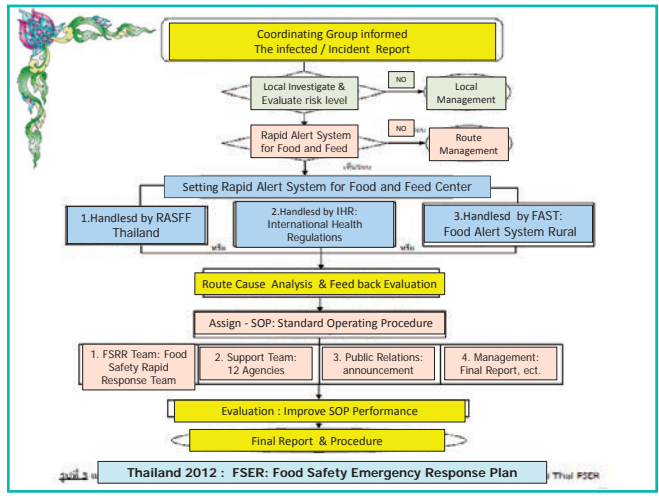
Coordinating Group informed
The infected / Incident Report

Local Investigate & Evaluate risk level

NO

Local Management

Rapid Alert System for Food and Feed

NO

Route Management

Setting Rapid Alert System for Food and Feed Center

1.Handlesd by RASFF Thailand

2.Handlesd by IHR: International Health Regulations

3.Handlesd by FAST: Food Alert System Rural

Route Cause Analysis & Feed back Evaluation

Assign - SOP: Standard Operating Procedure

1. FSRR Team: Food Safety Rapid Response Team

2. Support Team: 12 Agencies

3. Public Relations: announcement

4. Management: Final Report, ect.

Evaluation : Improve SOP Performance

Final Report & Procedure

Thailand 2012 : FSER: Food Safety Emergency Response Plan

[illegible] Thai FSER